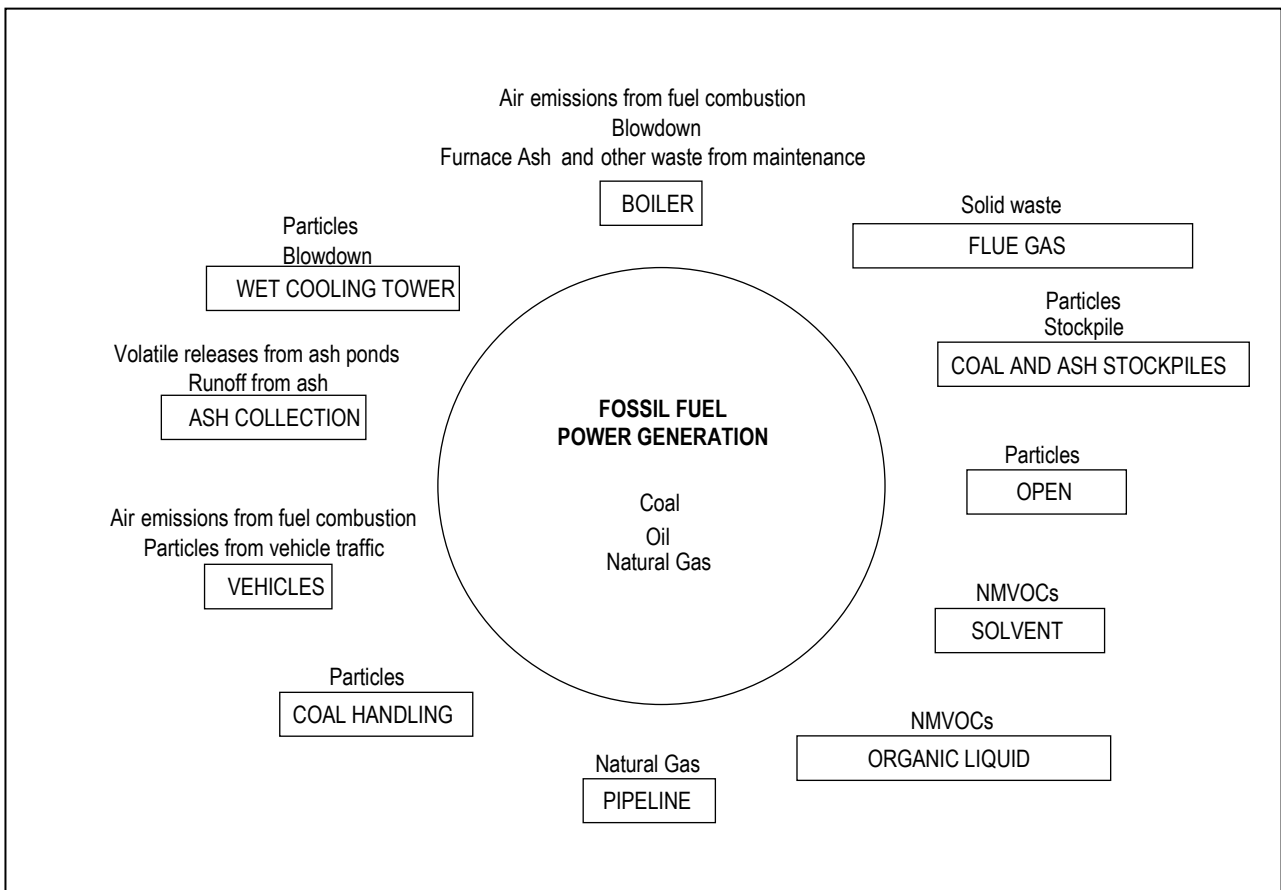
Air emissions from fuel combustion
Blowdown
Furnace Ash and other waste from maintenance

BOILER

Solid waste

FLUE GAS

Particles
Blowdown

WET COOLING TOWER

Particles
Stockpile

COAL AND ASH STOCKPILES

Volatile releases from ash ponds
Runoff from ash

ASH COLLECTION

FOSSIL FUEL
POWER GENERATION

Coal
Oil
Natural Gas

Particles

OPEN

Air emissions from fuel combustion
Particles from vehicle traffic

VEHICLES

NMVOCs

SOLVENT

Particles

COAL HANDLING

NMVOCs

ORGANIC LIQUID

Natural Gas

PIPELINE